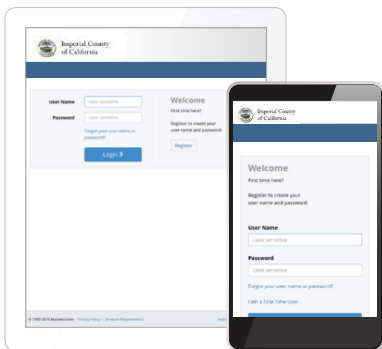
Imperial County of California

User Name
case sensitive
Password
case sensitive
Forgot your user name or password?
Login ❯

Welcome
First time here?
Register to create your user name and password.
Register

© 1999-2016 Businesscom · Privacy Policy · Browser Requirements

Imperial County of California

Welcome
First time here?
Register to create your user name and password.

User Name
case sensitive
Password
case sensitive
Forgot your user name or password?
I am a First Time User